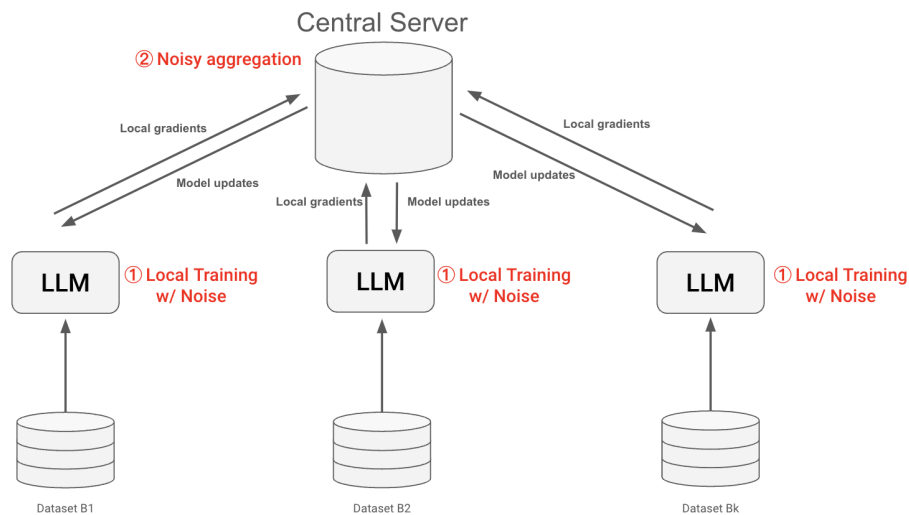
Central Server

② Noisy aggregation

Local gradients

Model updates

Local gradients

Model updates

Local gradients

Model updates

LLM

① Local Training w/ Noise

LLM

① Local Training w/ Noise

LLM

① Local Training w/ Noise

Dataset B1

Dataset B2

Dataset Bk